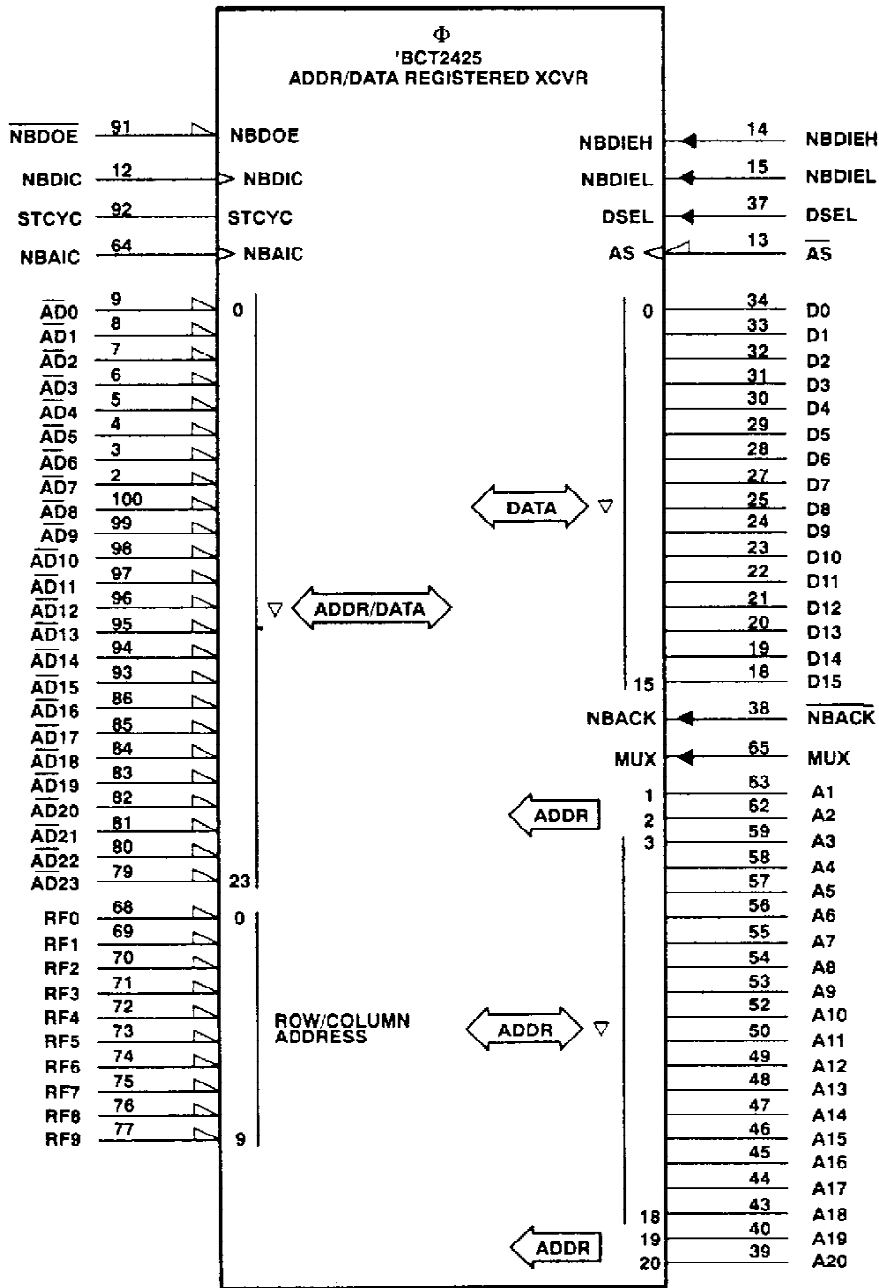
$\Phi$
'BCT2425
ADDR/DATA REGISTERED XCVR

$\overline{NBDOE}$ 91 NBDOE
NBDIC 12 NBDIC
STCYC 92 STCYC
NBAIC 64 NBAIC

NBDIEH 14 NBDIEH
NBDIEL 15 NBDIEL
DSEL 37 DSEL
AS 13 $\overline{AS}$

$\overline{AD}0$ 9 0
$\overline{AD}1$ 8
$\overline{AD}2$ 7
$\overline{AD}3$ 6
$\overline{AD}4$ 5
$\overline{AD}5$ 4
$\overline{AD}6$ 3
$\overline{AD}7$ 2
$\overline{AD}8$ 100
$\overline{AD}9$ 99
$\overline{AD}10$ 98
$\overline{AD}11$ 97
$\overline{AD}12$ 96
$\overline{AD}13$ 95
$\overline{AD}14$ 94
$\overline{AD}15$ 93
$\overline{AD}16$ 86
$\overline{AD}17$ 85
$\overline{AD}18$ 84
$\overline{AD}19$ 83
$\overline{AD}20$ 82
$\overline{AD}21$ 81
$\overline{AD}22$ 80
AD23 79 23

ADDR/DATA

0 34 D0
33 D1
32 D2
31 D3
30 D4
29 D5
28 D6
27 D7
25 D8
24 D9
23 D10
22 D11
21 D12
20 D13
19 D14
15 18 D15

DATA

NBACK 38 $\overline{NBACK}$
MUX 65 MUX

1 63 A1
ADDR
2 62 A2
3 59 A3
58 A4
57 A5
56 A6
55 A7
54 A8
53 A9
52 A10
50 A11
49 A12
48 A13
47 A14
46 A15
45 A16
44 A17
18 43 A18
19 40 A19
20 39 A20
ADDR

RF0 68 0
RF1 69
RF2 70
RF3 71
RF4 72
RF5 73
RF6 74
RF7 75
RF8 76
RF9 77 9

ROW/COLUMN ADDRESS

ADDR